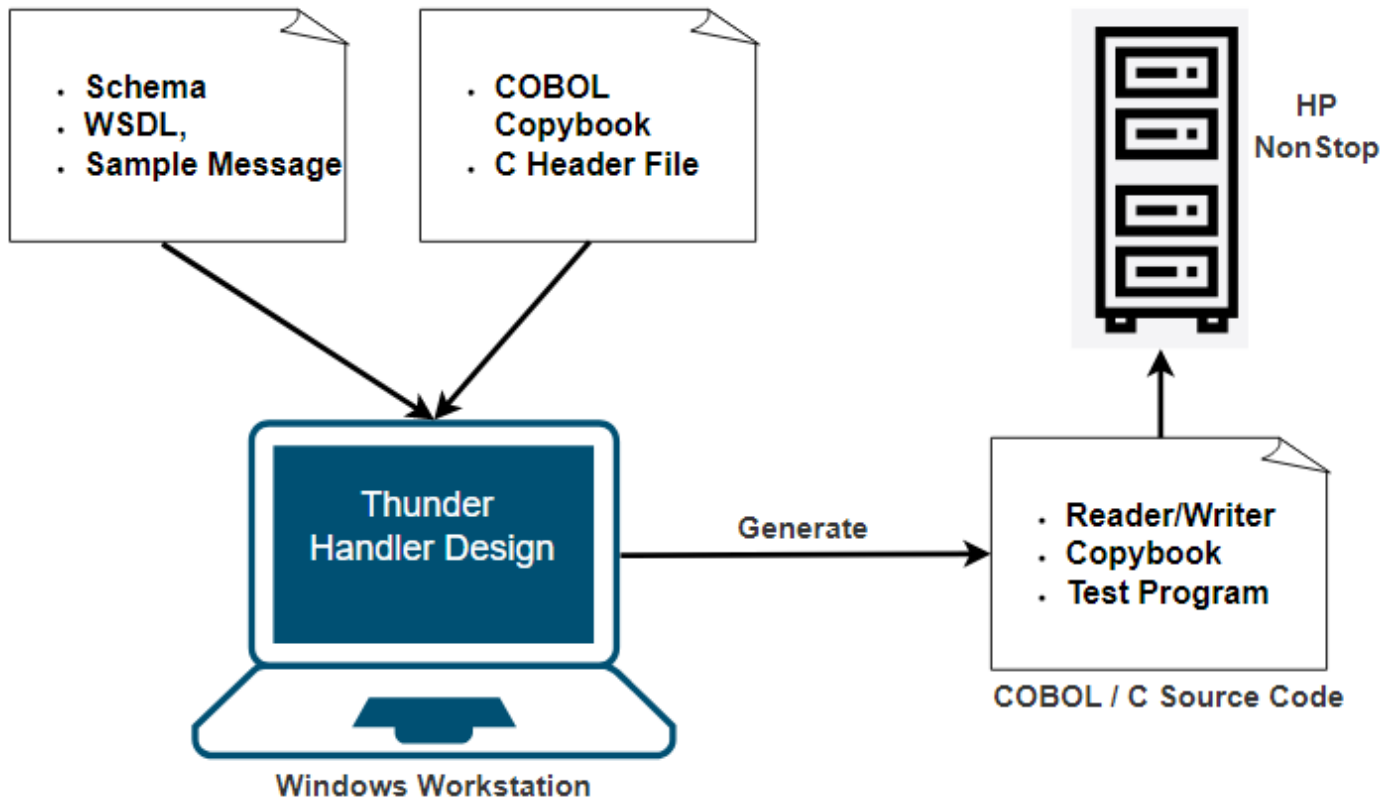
- Schema
- WSDL,
- Sample Message

- COBOL Copybook
- C Header File

HP NonStop

Thunder Handler Design

Windows Workstation

Generate

- Reader/Writer
- Copybook
- Test Program

COBOL / C Source Code